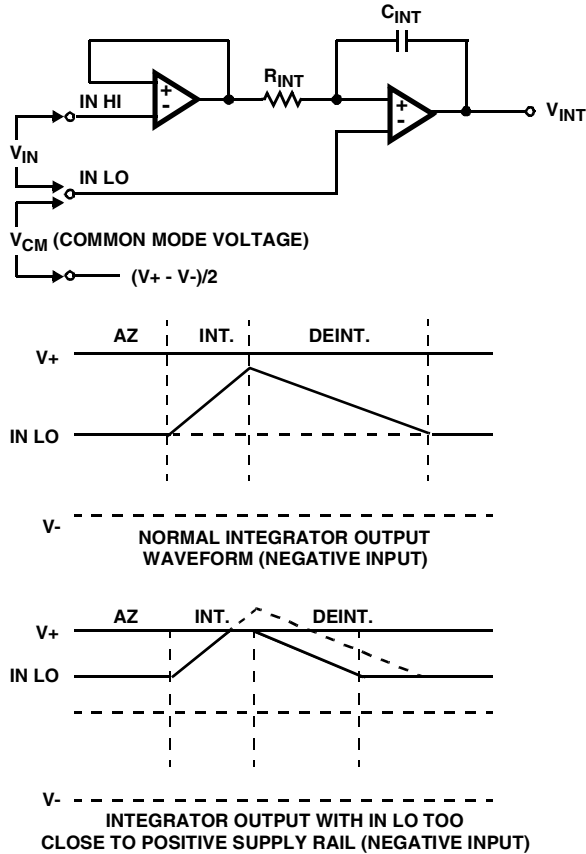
$C_{INT}$

+

-

$R_{INT}$

+

-

IN HI

$V_{INT}$

$V_{IN}$

IN LO

$V_{CM}$ (COMMON MODE VOLTAGE)

(V+ - V-)/2

AZ

INT.

DEINT.

V+

IN LO

V-

NORMAL INTEGRATOR OUTPUT WAVEFORM (NEGATIVE INPUT)

AZ

INT.

DEINT.

V+

IN LO

V-

INTEGRATOR OUTPUT WITH IN LO TOO CLOSE TO POSITIVE SUPPLY RAIL (NEGATIVE INPUT)